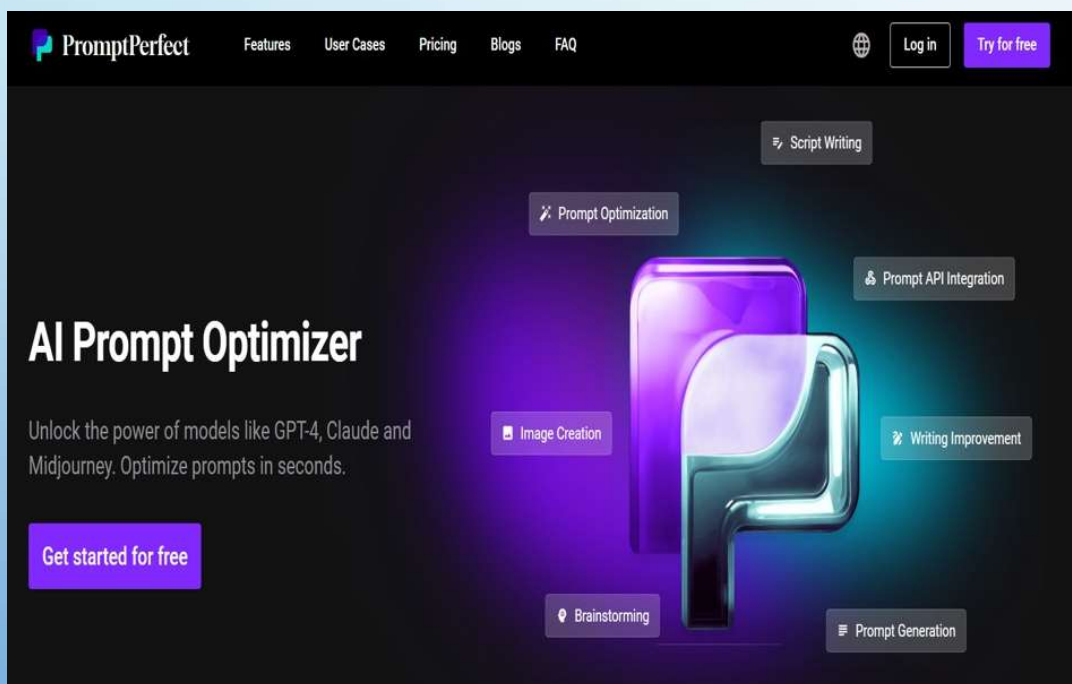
PromptPerfect Features User Cases Pricing Blogs FAQ Log in Try for free

Script Writing

Prompt Optimization

Prompt API Integration

AI Prompt Optimizer

Unlock the power of models like GPT-4, Claude and Midjourney. Optimize prompts in seconds.

Image Creation

Writing Improvement

Get started for free

Brainstorming

Prompt Generation